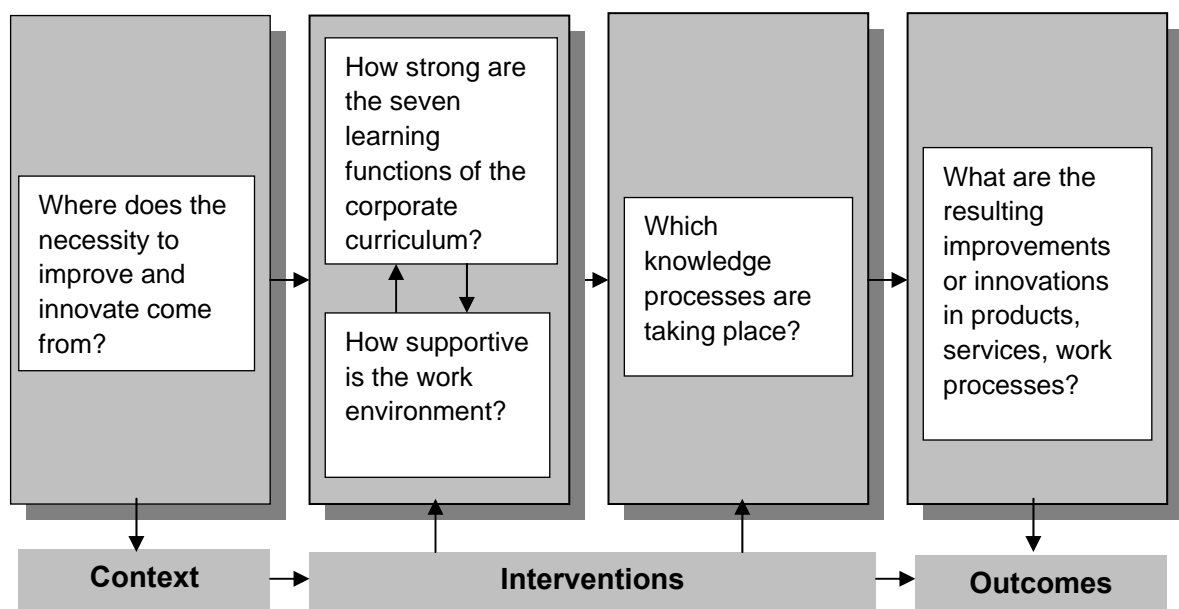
Where does the necessity to improve and innovate come from?

How strong are the seven learning functions of the corporate curriculum?

How supportive is the work environment?

Which knowledge processes are taking place?

What are the resulting improvements or innovations in products, services, work processes?

Context

Interventions

Outcomes